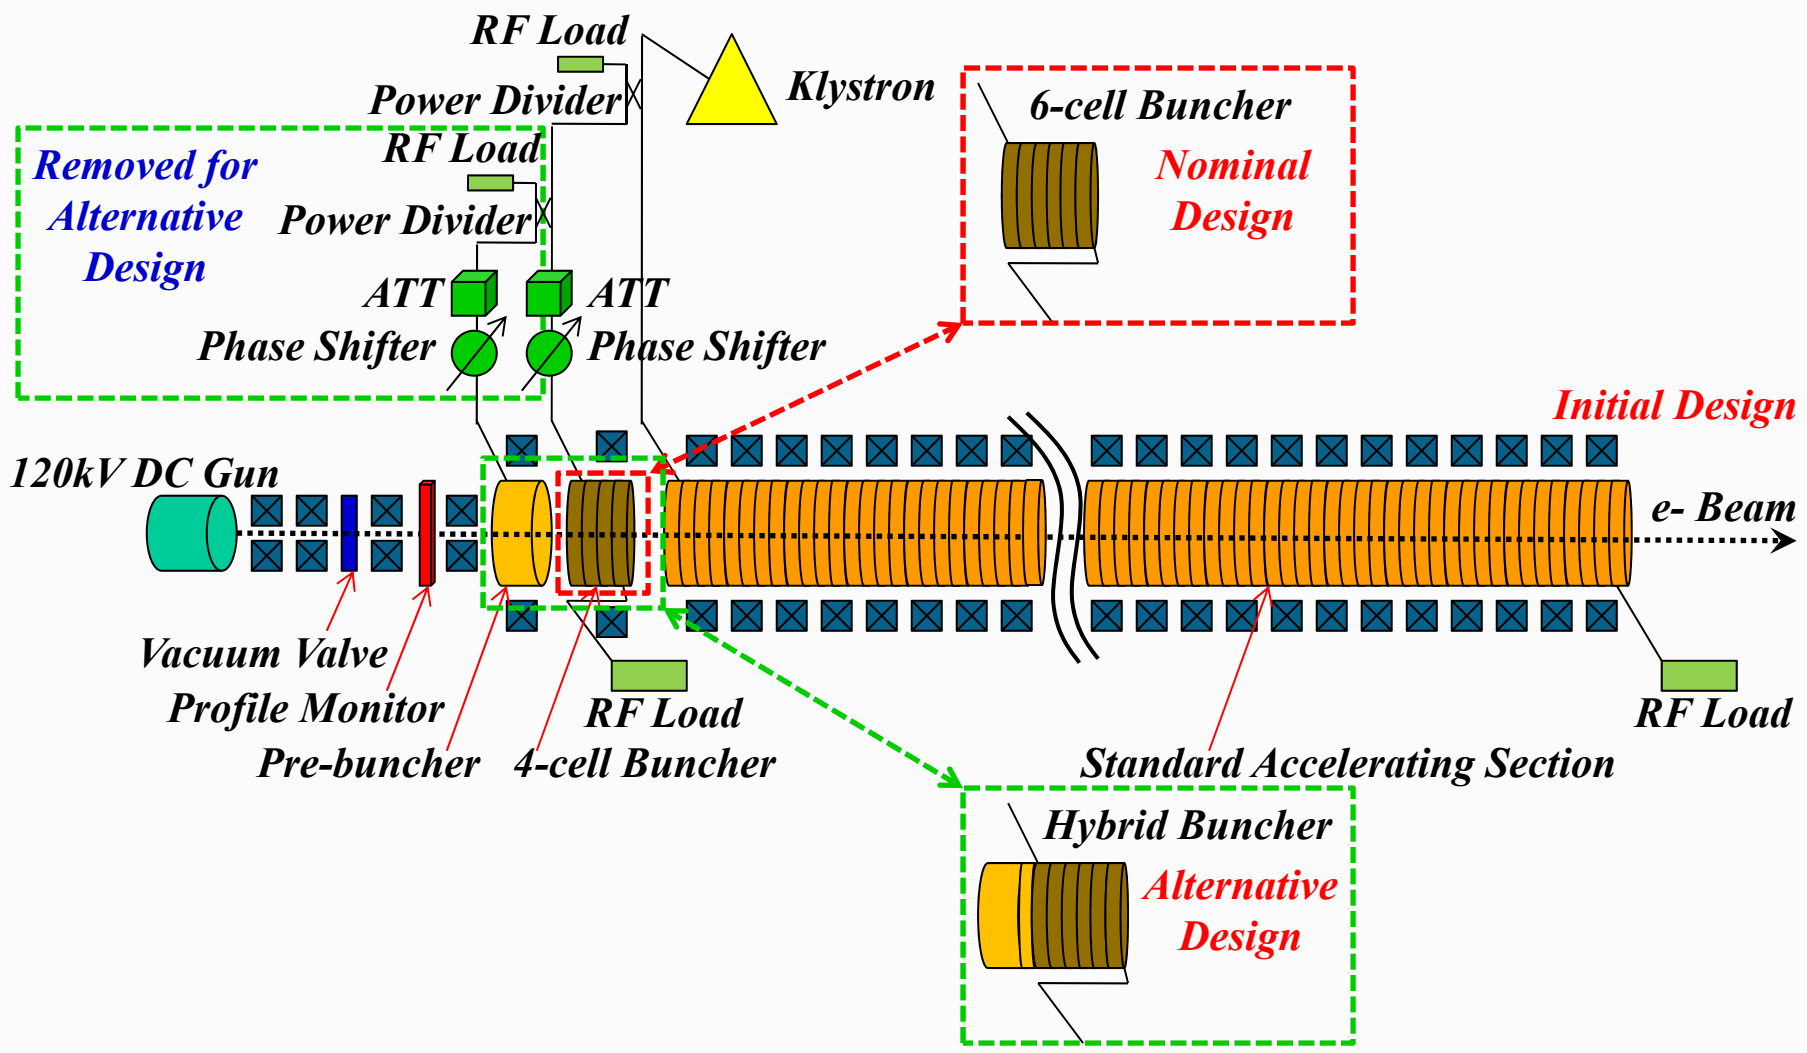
RF Load
Power Divider
Klystron
6-cell Buncher
Nominal Design
Removed for Alternative Design
RF Load
Power Divider
ATT
ATT
Phase Shifter
Phase Shifter
Initial Design
120kV DC Gun
e- Beam
Vacuum Valve
Profile Monitor
Pre-buncher
RF Load
4-cell Buncher
RF Load
Standard Accelerating Section
Hybrid Buncher
Alternative Design